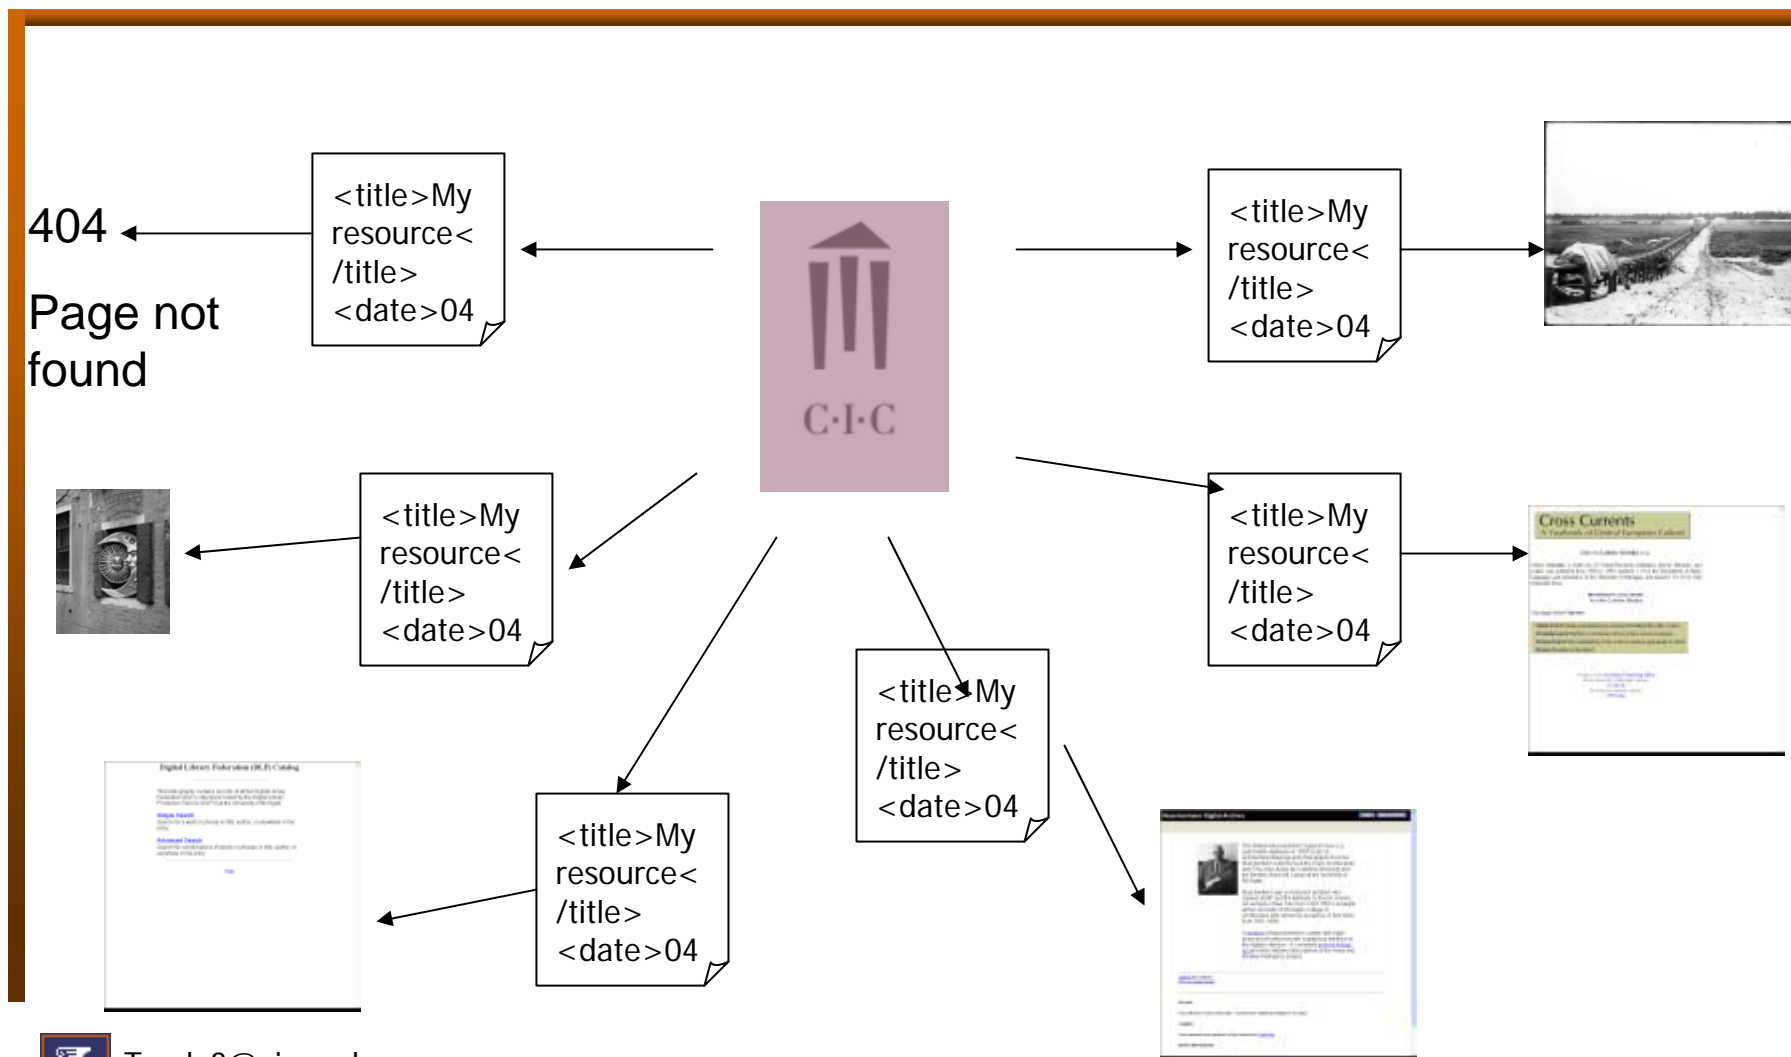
404

Page not found

<title>My resource</title> <date>04

<title>My resource</title> <date>04

C·I·C

<title>My resource</title> <date>04

<title>My resource</title> <date>04

Cross Currents
A Yearbook of Central European Culture

Digital Library Federation (DLF) Catalog

<title>My resource</title> <date>04

<title>My resource</title> <date>04

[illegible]